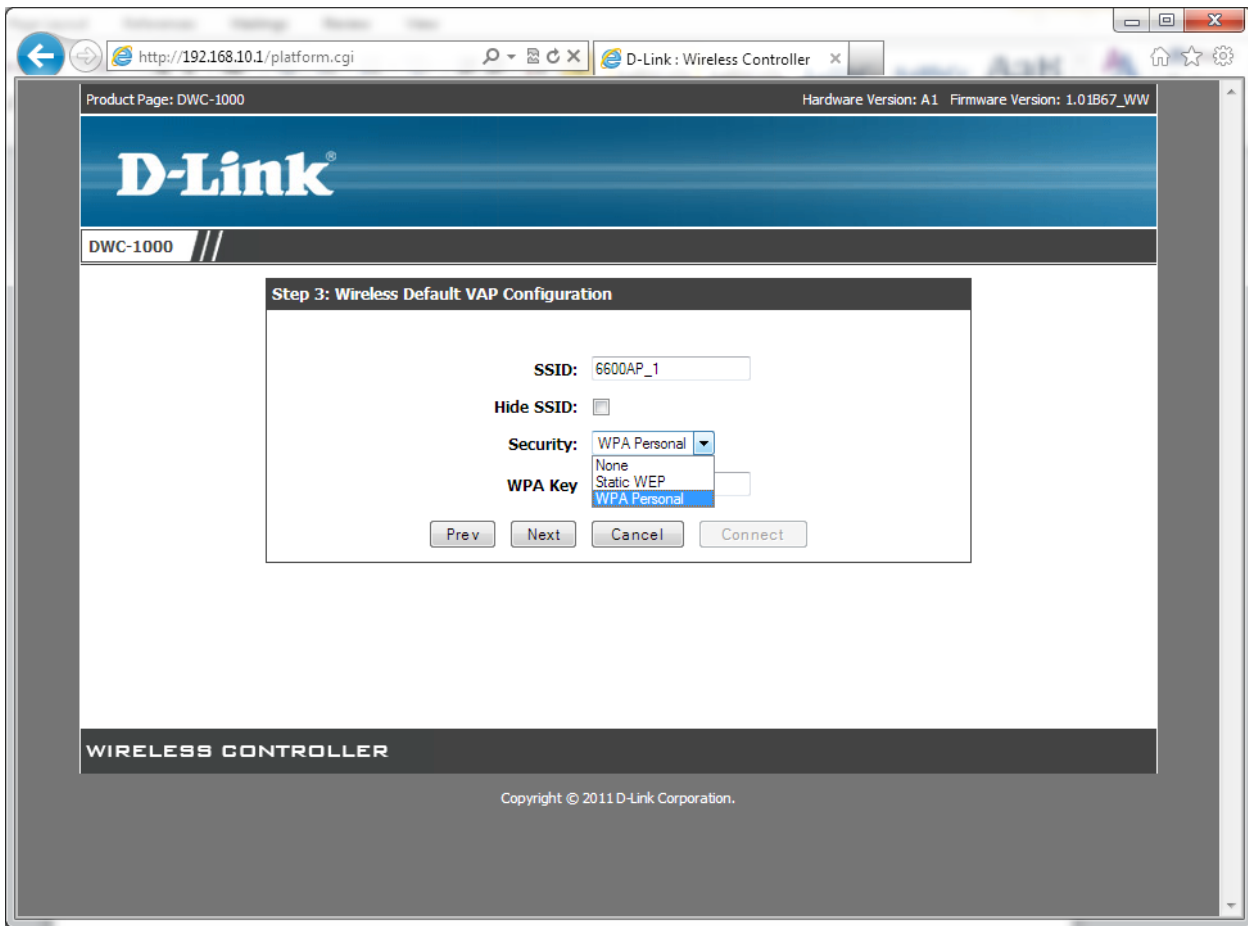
http://192.168.10.1/platform.cgi

D-Link : Wireless Controller

Product Page: DWC-1000

Hardware Version: A1 Firmware Version: 1.01B67_WW

D-Link®

DWC-1000

Step 3: Wireless Default VAP Configuration

SSID: 6600AP_1

Hide SSID:

Security: WPA Personal

None
Static WEP
WPA Personal

WPA Key

Prev Next Cancel Connect

WIRELESS CONTROLLER

Copyright © 2011 D-Link Corporation.